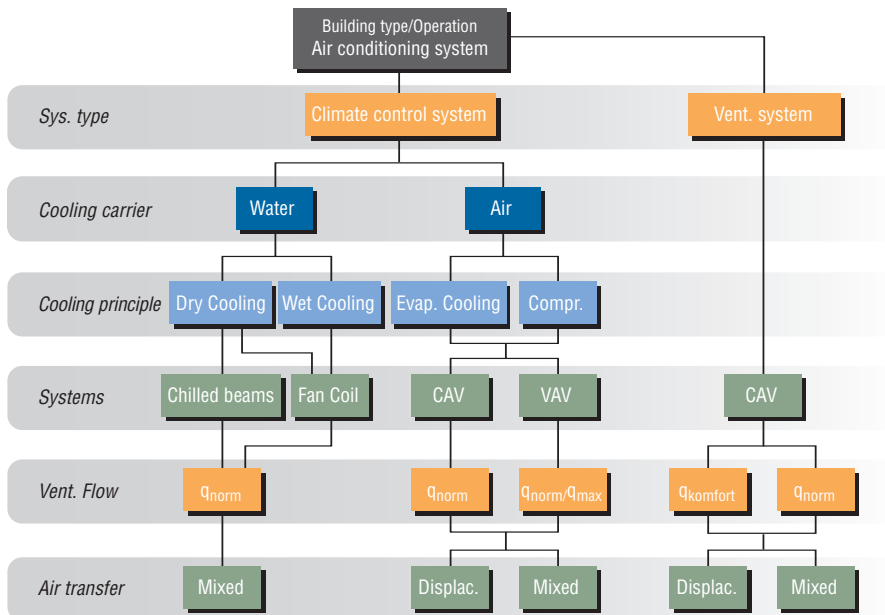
Building type/Operation
Air conditioning system

Sys. type
Climate control system
Vent. system

Cooling carrier
Water
Air

Cooling principle
Dry Cooling
Wet Cooling
Evap. Cooling
Compr.

Systems
Chilled beams
Fan Coil
CAV
VAV
CAV

Vent. Flow
$q_{norm}$
$q_{norm}$
$q_{norm}/q_{max}$
$q_{komfort}$
$q_{norm}$

Air transfer
Mixed
Displac.
Mixed
Displac.
Mixed